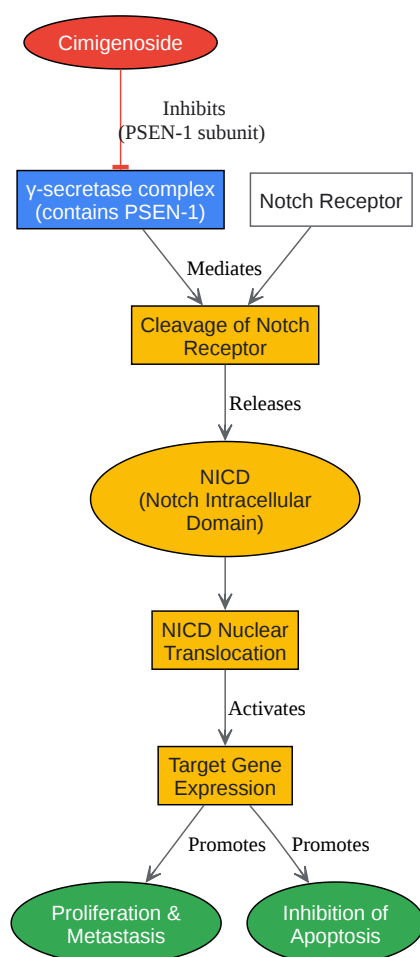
Cimigenoside

Inhibits
(PSEN-1 subunit)

γ-secretase complex
(contains PSEN-1)

Notch Receptor

Mediates

Cleavage of Notch Receptor

Releases

NICD
(Notch Intracellular Domain)

NICD Nuclear Translocation

Activates

Target Gene Expression

Promotes

Promotes

Proliferation & Metastasis

Inhibition of Apoptosis